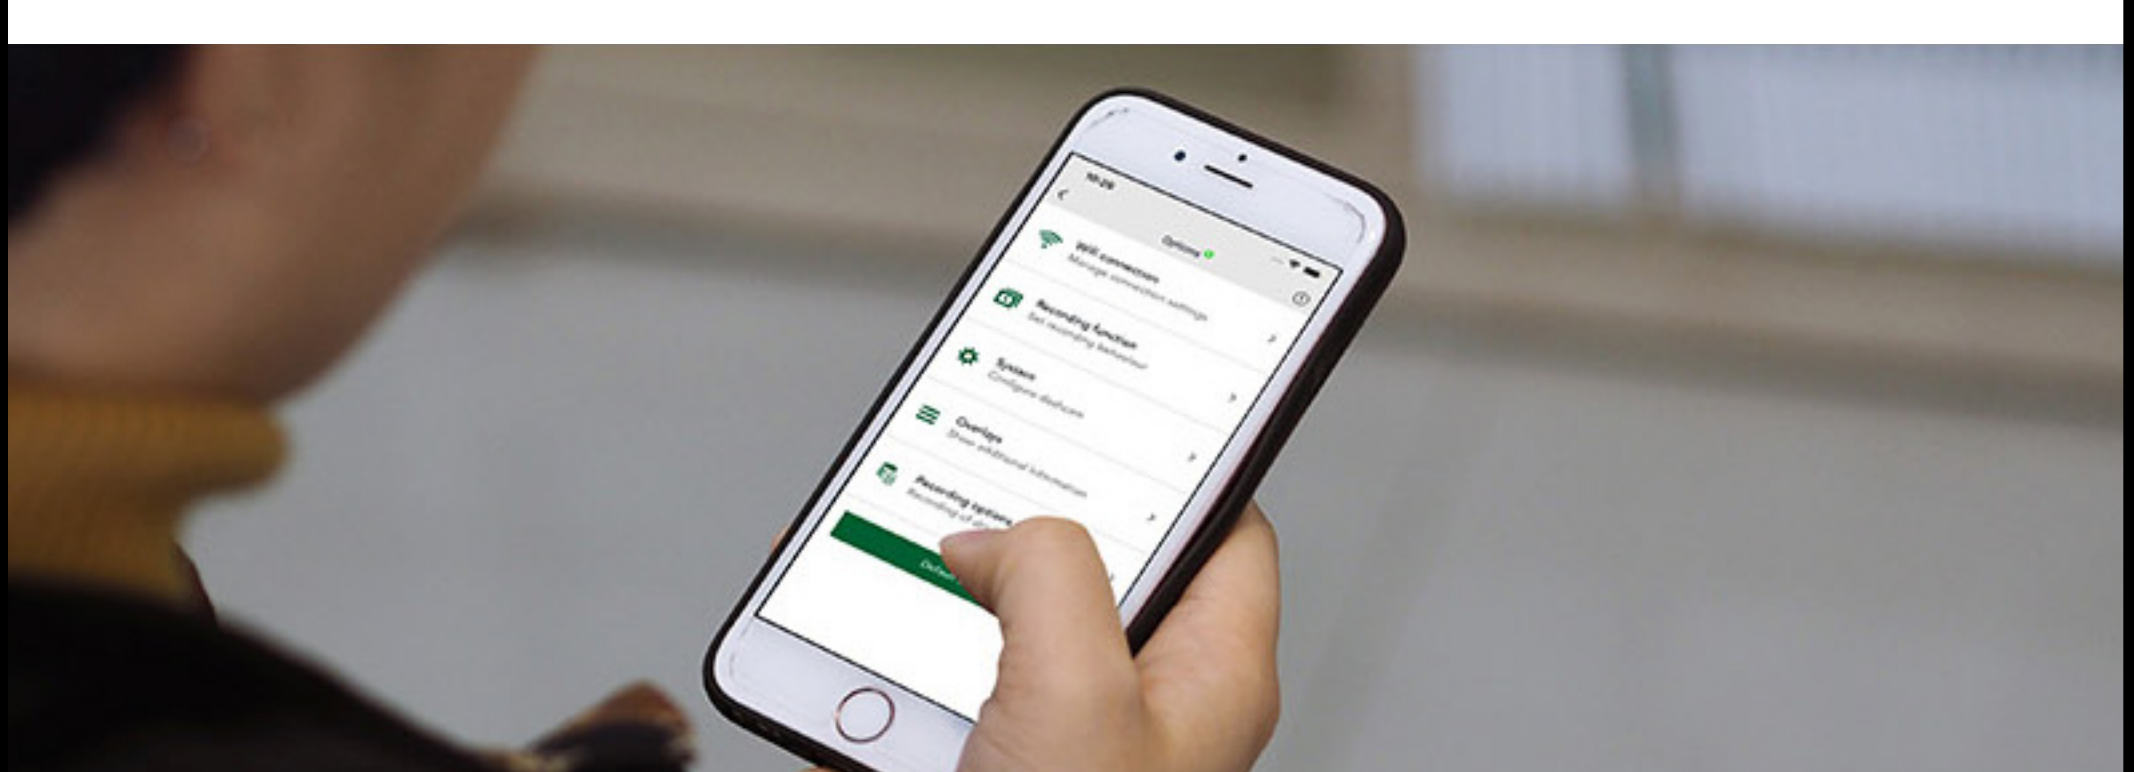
10:29

Options

Wifi connection
Manage connection settings

Recording function
Set recording behaviour

System
Configure dashcam

Overlays
Show additional information

Recording options
Recording of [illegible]

Default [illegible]